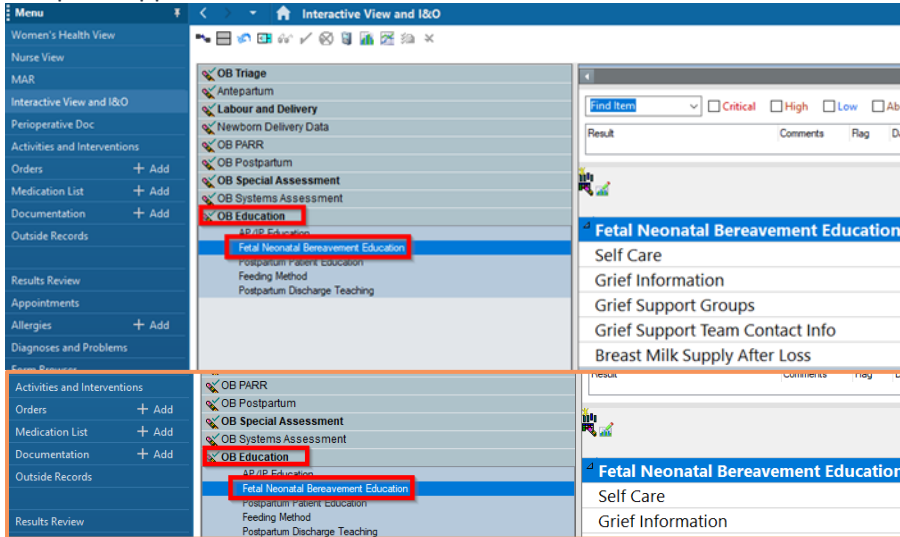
Menu

Women's Health View
Nurse View
MAR
Interactive View and I&O
Perioperative Doc
Activities and Interventions
Orders + Add
Medication List + Add
Documentation + Add
Outside Records

Results Review
Appointments
Allergies + Add
Diagnoses and Problems

Interactive View and I&O

OB Triage
Antepartum
Labour and Delivery
Newborn Delivery Data
OB PARR
OB Postpartum
OB Special Assessment
OB Systems Assessment
OB Education
AP/IP Education
Fetal Neonatal Bereavement Education
Postpartum Patient Education
Feeding Method
Postpartum Discharge Teaching

Find Item | Critical | High | Low | Ab

Result | Comments | Flag | Da

Fetal Neonatal Bereavement Education
Self Care
Grief Information
Grief Support Groups
Grief Support Team Contact Info
Breast Milk Supply After Loss

Activities and Interventions
Orders + Add
Medication List + Add
Documentation + Add
Outside Records

Results Review

OB PARR
OB Postpartum
OB Special Assessment
OB Systems Assessment
OB Education
AP/IP Education
Fetal Neonatal Bereavement Education
Postpartum Patient Education
Feeding Method
Postpartum Discharge Teaching

Result | Comments | Flag

Fetal Neonatal Bereavement Education
Self Care
Grief Information